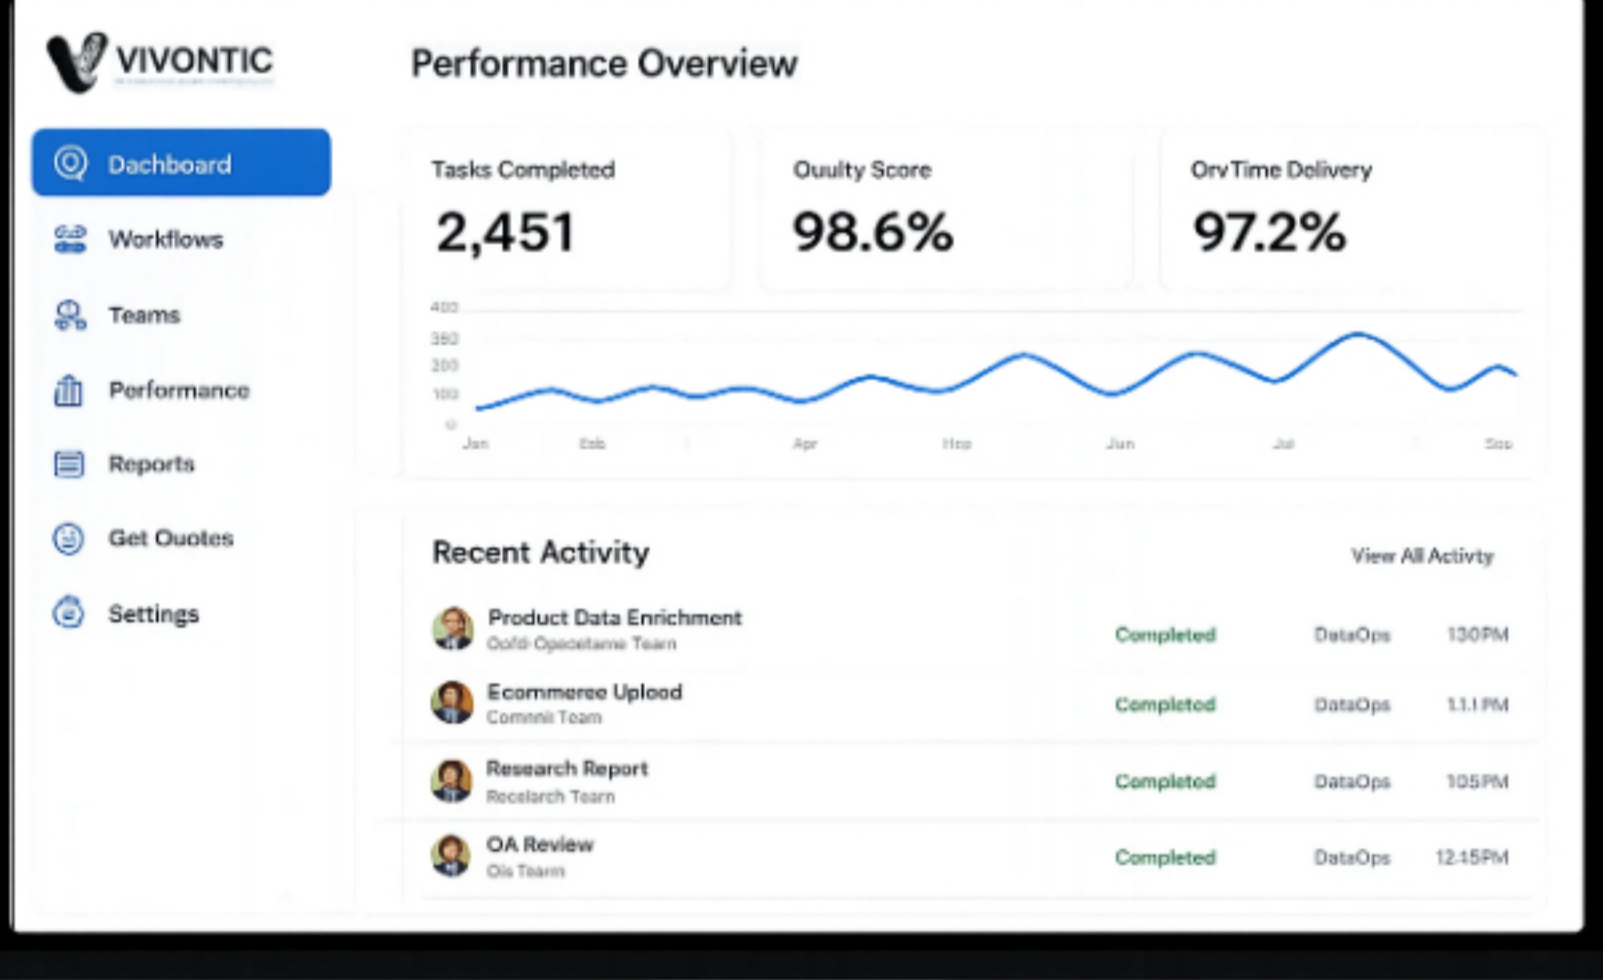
VIVONTIC
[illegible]

Performance Overview

Dachboard
Workflows
Teams
Performance
Reports
Get Ouotes
Settings

Tasks Completed
2,451

Ouulty Score
98.6%

Orv Time Delivery
97.2%

400
350
200
100
0
Jan
Eeb
Apr
Hop
Jun
Jul
Sop

Recent Activity
View All Activty

| | | | |
|---|---|---|---|
| Product Data Enrichment<br>Oofd Opecetame Team | Completed | DataOps | 130PM |
| Ecommeree Uplood<br>Comnni Team | Completed | DataOps | 1.1.1 PM |
| Research Report<br>Recelarch Tearn | Completed | DataOps | 105PM |
| OA Review<br>Ois Team | Completed | DataOps | 12:15PM |